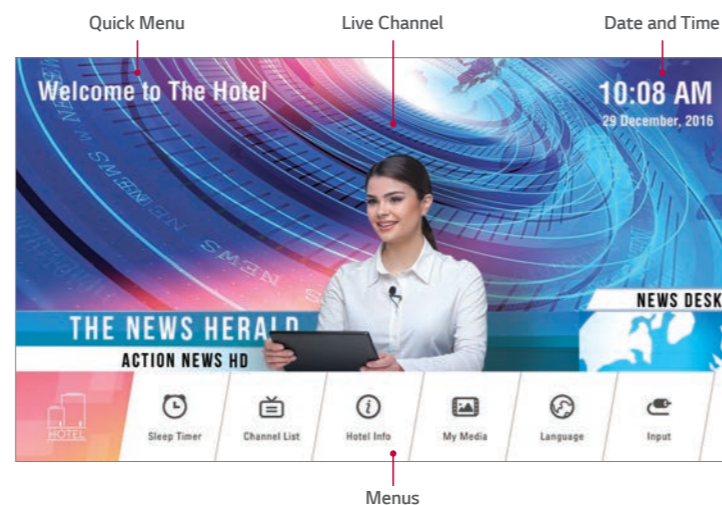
Quick Menu
Live Channel
Date and Time

Welcome to The Hotel

10:08 AM
29 December, 2016

NEWS NEWS NEWS

NEWS DESK

THE NEWS HERALD
ACTION NEWS HD

HOTEL
Sleep Timer
Channel List
Hotel Info
My Media
Language
Input

Menus